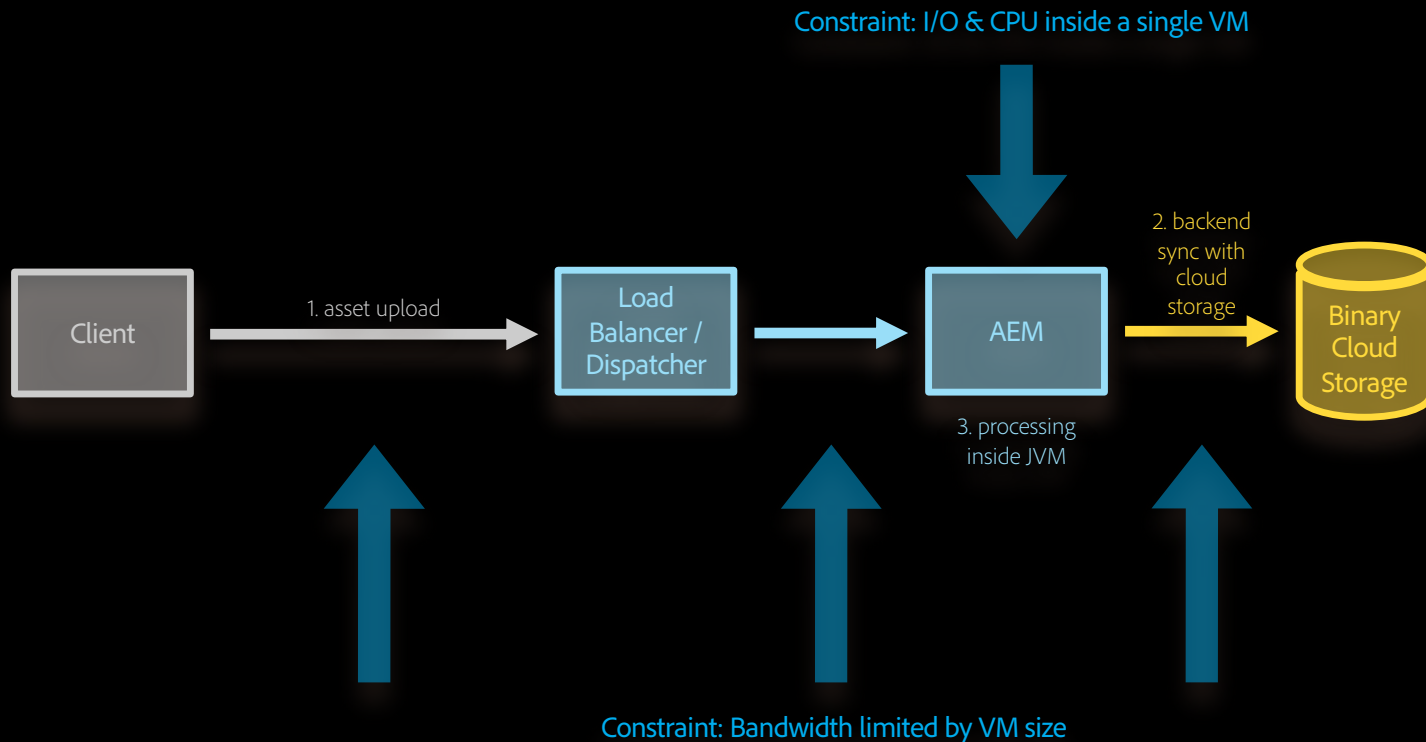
Constraint: I/O & CPU inside a single VM

Client

1. asset upload

Load Balancer / Dispatcher

AEM

2. backend sync with cloud storage

Binary Cloud Storage

3. processing inside JVM

Constraint: Bandwidth limited by VM size